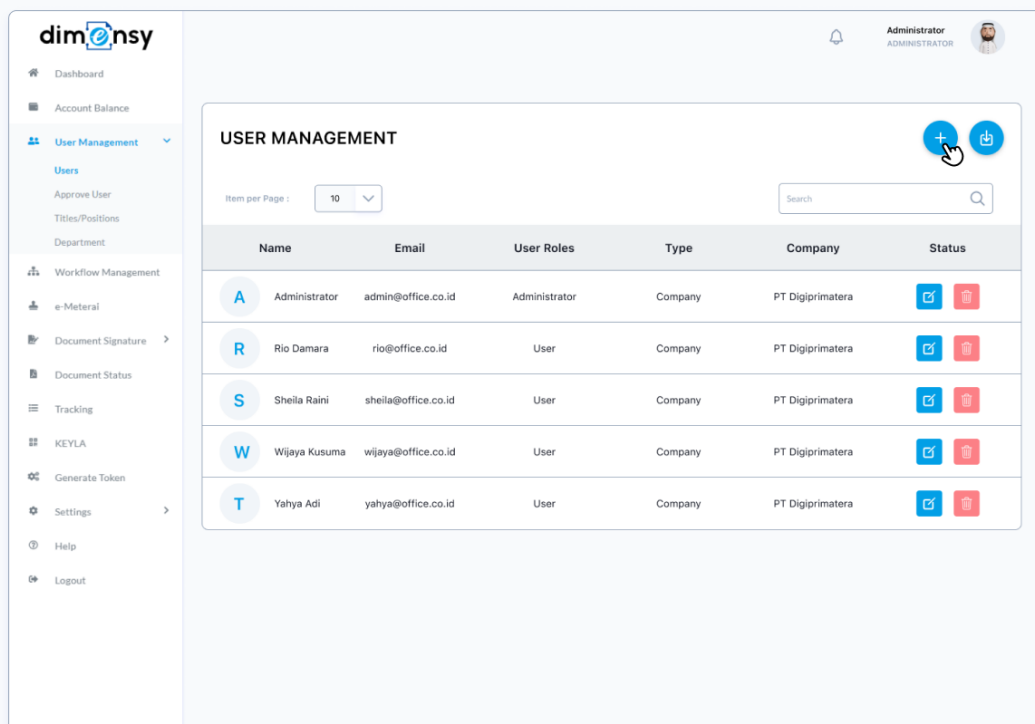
dimensy

Dashboard
Account Balance
User Management
Users
Approve User
Titles/Positions
Department
Workflow Management
e-Meteral
Document Signature
Document Status
Tracking
KEYLA
Generate Token
Settings
Help
Logout

Administrator
ADMINISTRATOR

USER MANAGEMENT

Item per Page : 10

Search

| | Name | Email | User Roles | Type | Company | Status |
|---|---|---|---|---|---|---|
| A | Administrator | admin@office.co.id | Administrator | Company | PT Digiprimatera | |
| R | Rio Damara | rio@office.co.id | User | Company | PT Digiprimatera | |
| S | Sheila Raini | sheila@office.co.id | User | Company | PT Digiprimatera | |
| W | Wijaya Kusuma | wijaya@office.co.id | User | Company | PT Digiprimatera | |
| T | Yahya Adi | yahya@office.co.id | User | Company | PT Digiprimatera | |